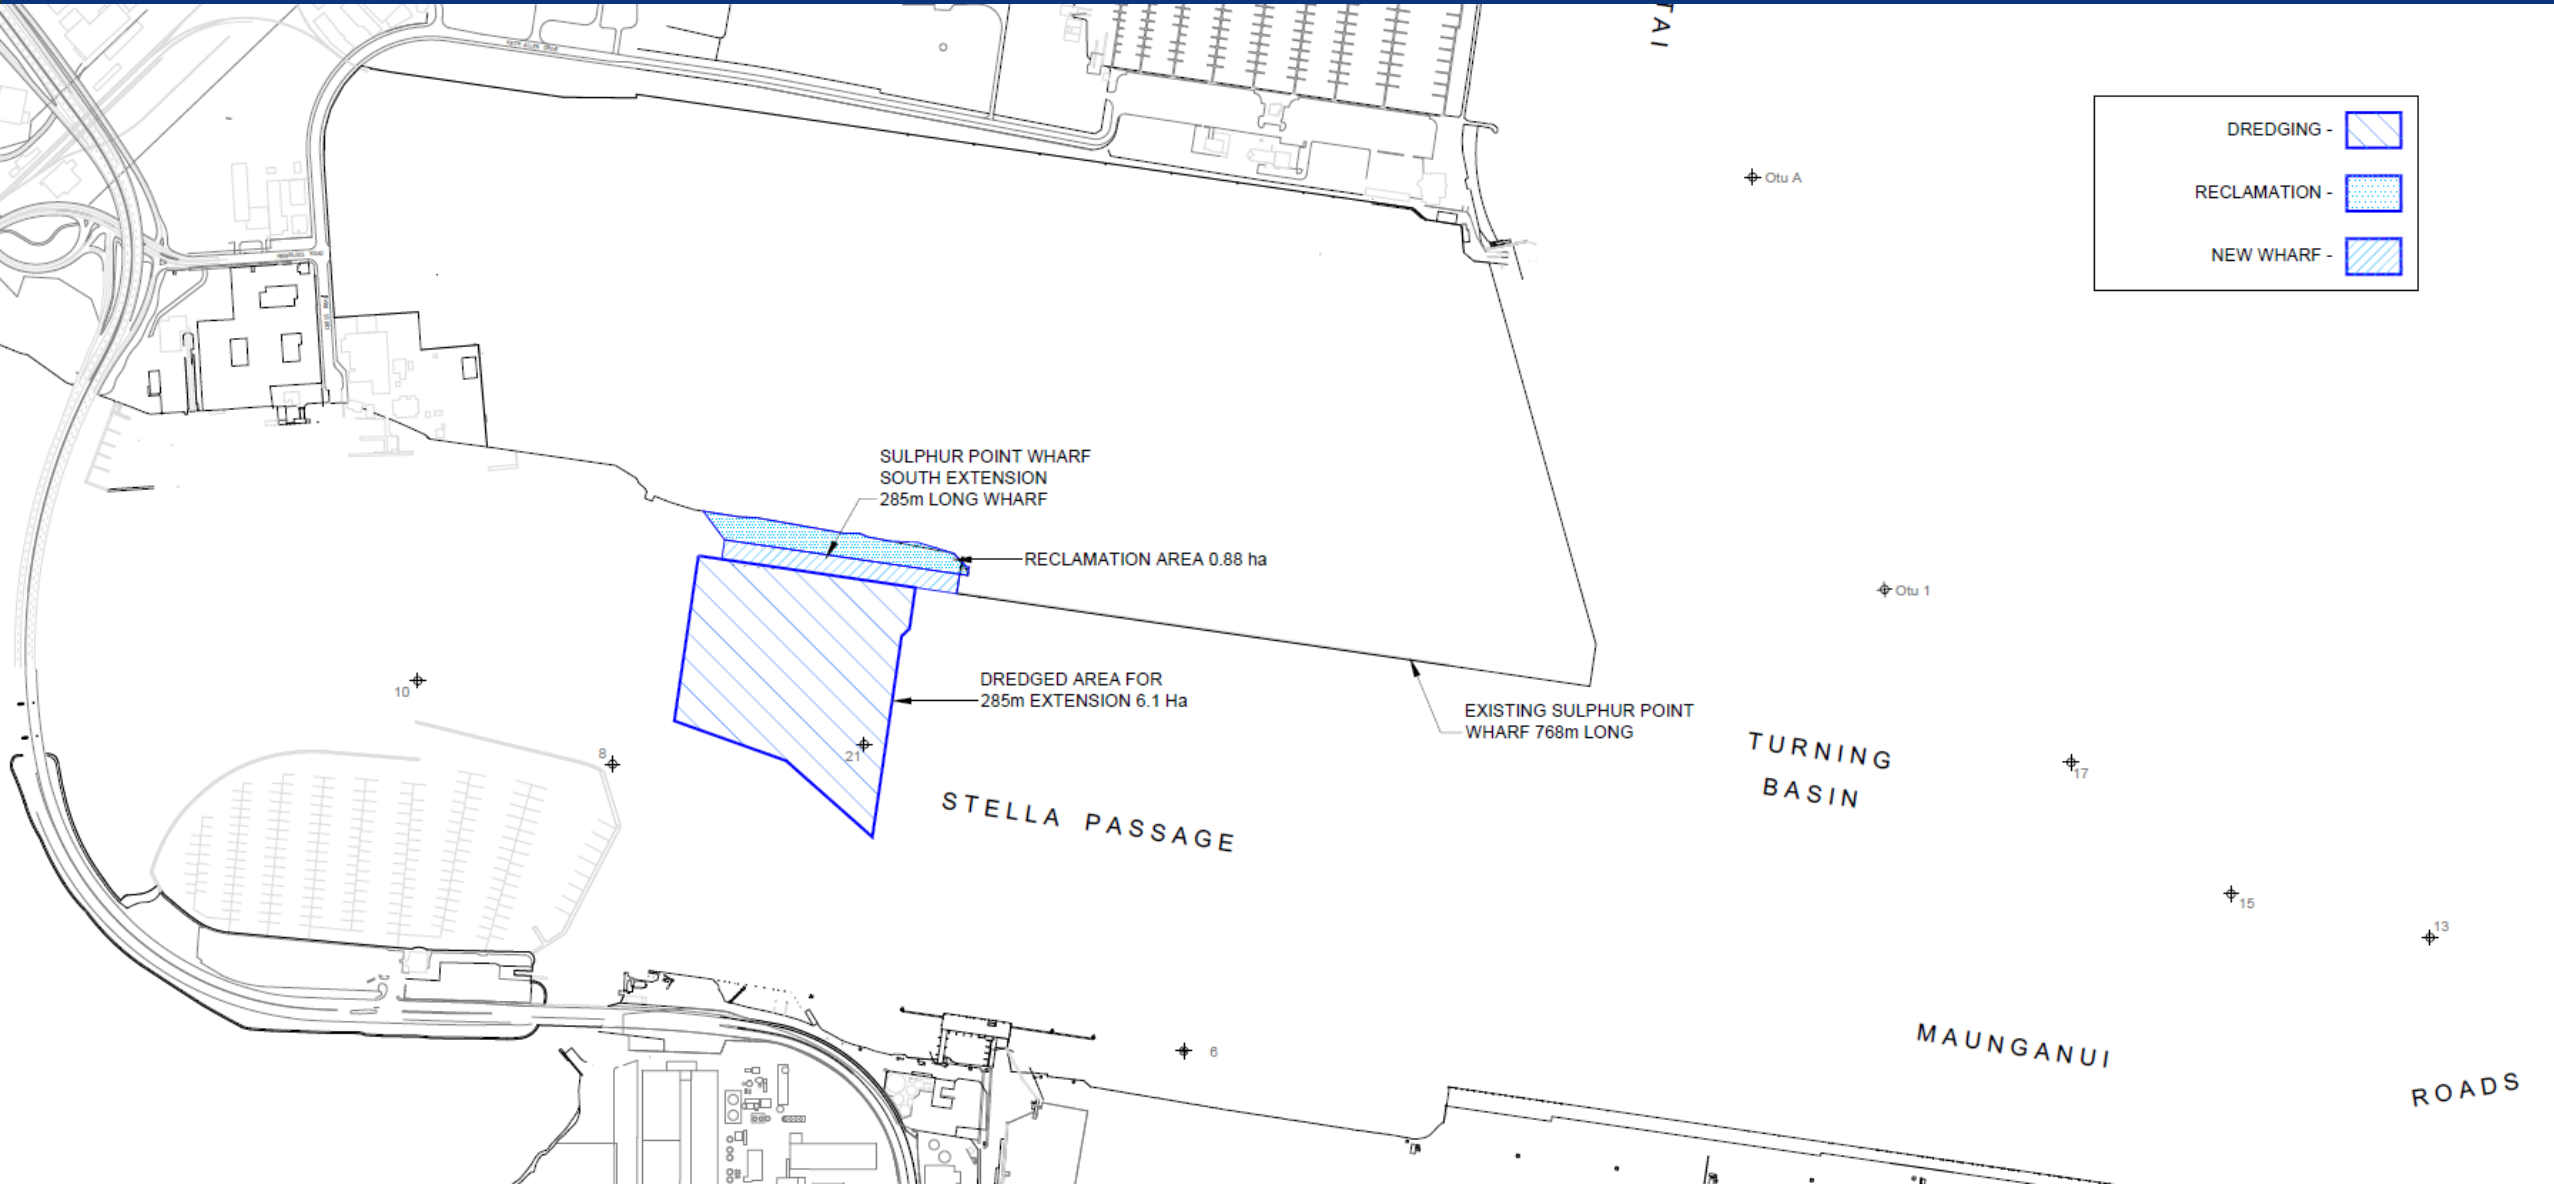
TAI

DREDGING -

RECLAMATION -

NEW WHARF -

Otu A

Otu 1

SULPHUR POINT WHARF SOUTH EXTENSION 285m LONG WHARF

RECLAMATION AREA 0.88 ha

DREDGED AREA FOR 285m EXTENSION 6.1 Ha

EXISTING SULPHUR POINT WHARF 768m LONG

10

8

21

TURNING BASIN

17

STELLA PASSAGE

15

13

6

MAUNGANUI

ROADS